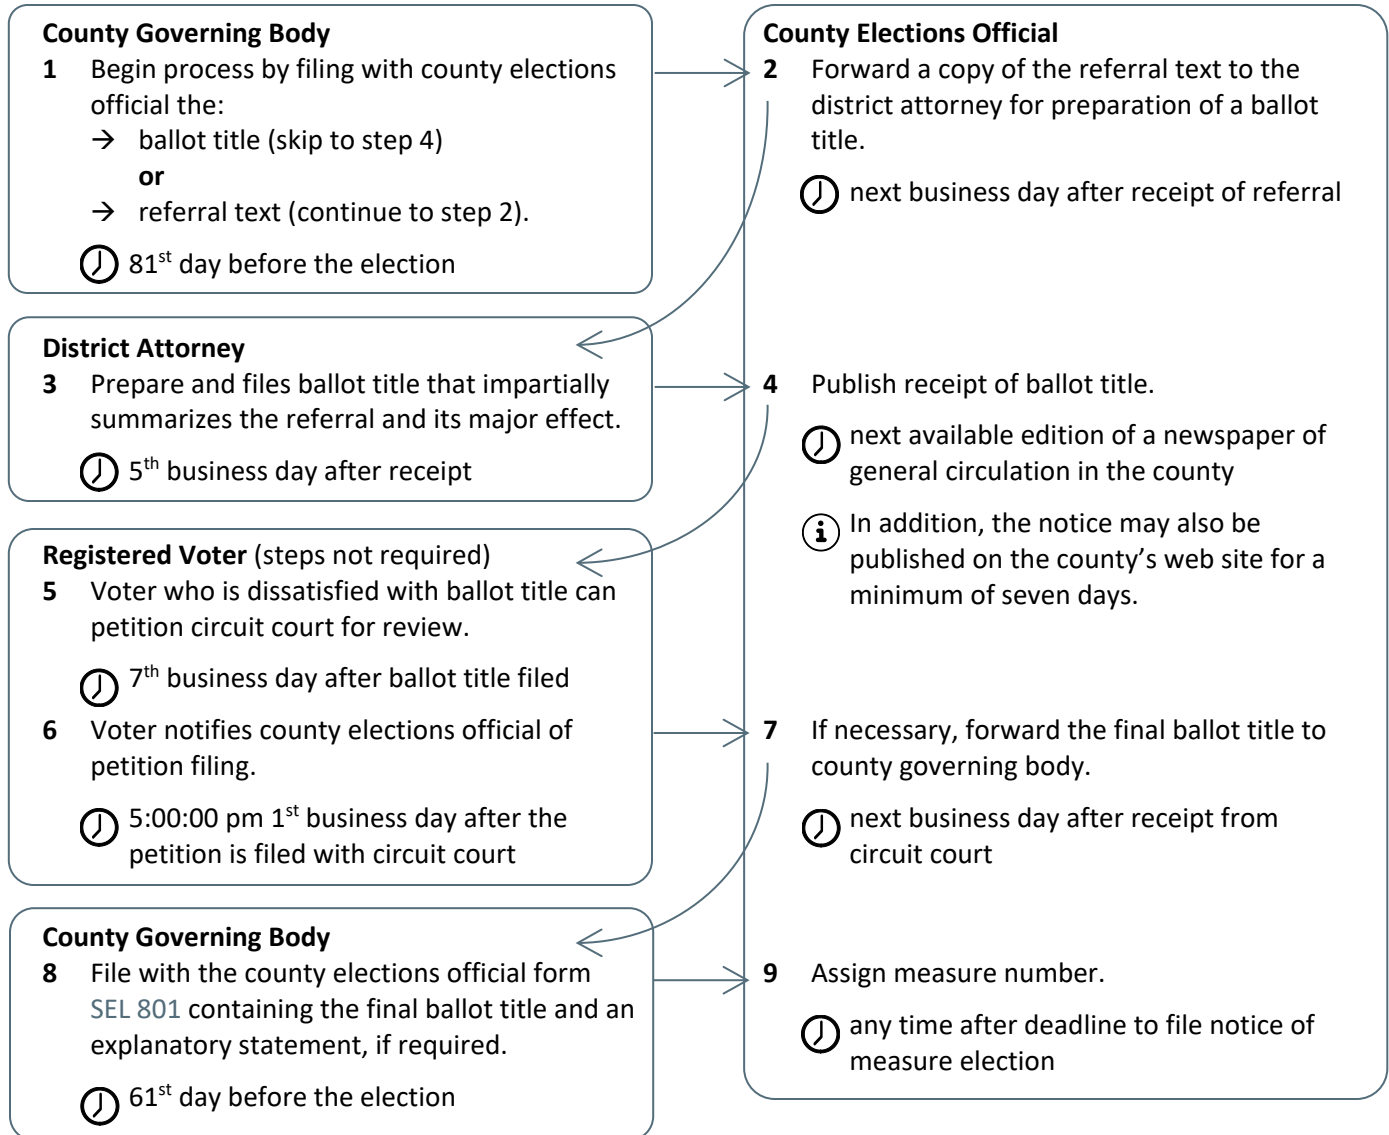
**County Governing Body**

**1** Begin process by filing with county elections official the:
→ ballot title (skip to step 4)
**or**
→ referral text (continue to step 2).

81$^{st}$ day before the election

**District Attorney**

**3** Prepare and files ballot title that impartially summarizes the referral and its major effect.

5$^{th}$ business day after receipt

**Registered Voter** (steps not required)

**5** Voter who is dissatisfied with ballot title can petition circuit court for review.

7$^{th}$ business day after ballot title filed

**6** Voter notifies county elections official of petition filing.

5:00:00 pm 1$^{st}$ business day after the petition is filed with circuit court

**County Governing Body**

**8** File with the county elections official form SEL 801 containing the final ballot title and an explanatory statement, if required.

61$^{st}$ day before the election

**County Elections Official**

**2** Forward a copy of the referral text to the district attorney for preparation of a ballot title.

next business day after receipt of referral

**4** Publish receipt of ballot title.

next available edition of a newspaper of general circulation in the county

In addition, the notice may also be published on the county's web site for a minimum of seven days.

**7** If necessary, forward the final ballot title to county governing body.

next business day after receipt from circuit court

**9** Assign measure number.

any time after deadline to file notice of measure election